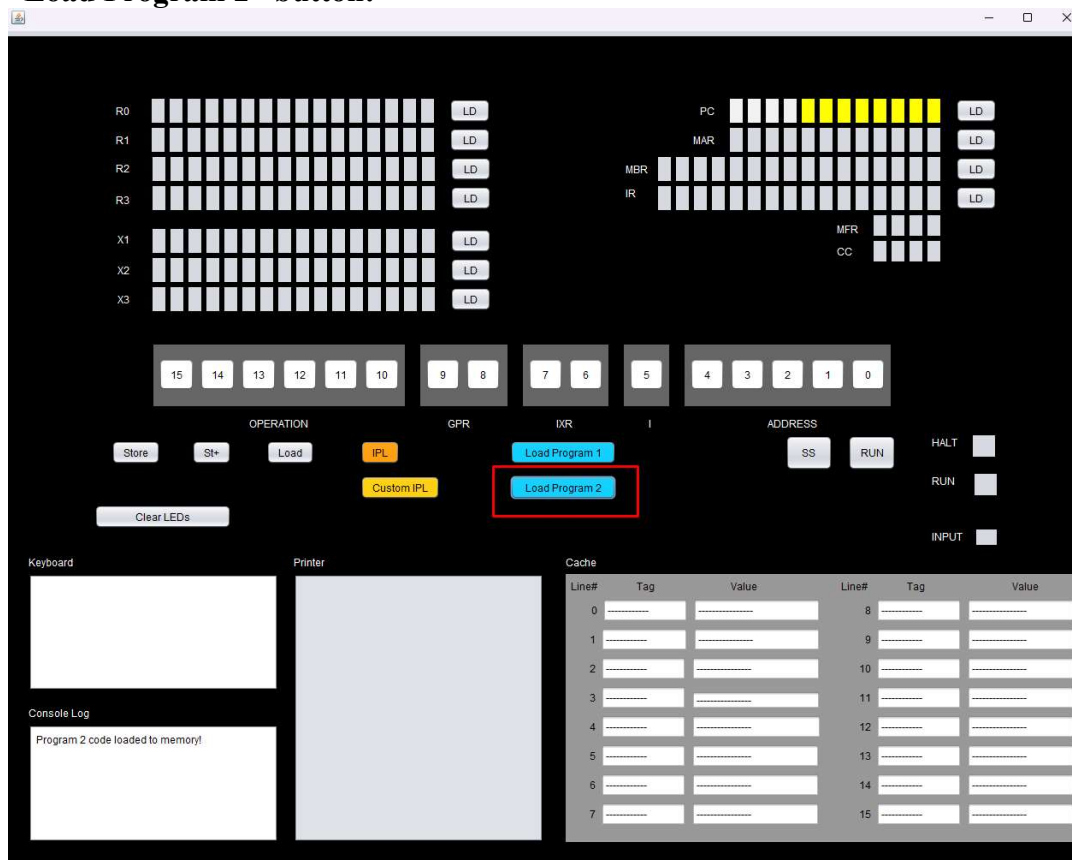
"Load Program 2" button.

R0 LD
R1 LD
R2 LD
R3 LD
X1 LD
X2 LD
X3 LD

PC LD
MAR LD
MBR LD
IR LD
MFR
CC

15 14 13 12 11 10 9 8 7 6 5 4 3 2 1 0

OPERATION GPR IXR I ADDRESS

Store St+ Load IPL Load Program 1 SS RUN HALT
Custom IPL Load Program 2 RUN
Clear LEDs INPUT

Keyboard

Printer

Console Log
Program 2 code loaded to memory!

Cache

| Line# | Tag | Value | Line# | Tag | Value |
|---|---|---|---|---|---|
| 0 | ---------- | ---------------- | 8 | ---------- | ---------------- |
| 1 | ---------- | ---------------- | 9 | ---------- | ---------------- |
| 2 | ---------- | ---------------- | 10 | ---------- | ---------------- |
| 3 | ---------- | ---------------- | 11 | ---------- | ---------------- |
| 4 | ---------- | ---------------- | 12 | ---------- | ---------------- |
| 5 | ---------- | ---------------- | 13 | ---------- | ---------------- |
| 6 | ---------- | ---------------- | 14 | ---------- | ---------------- |
| 7 | ---------- | ---------------- | 15 | ---------- | ---------------- |